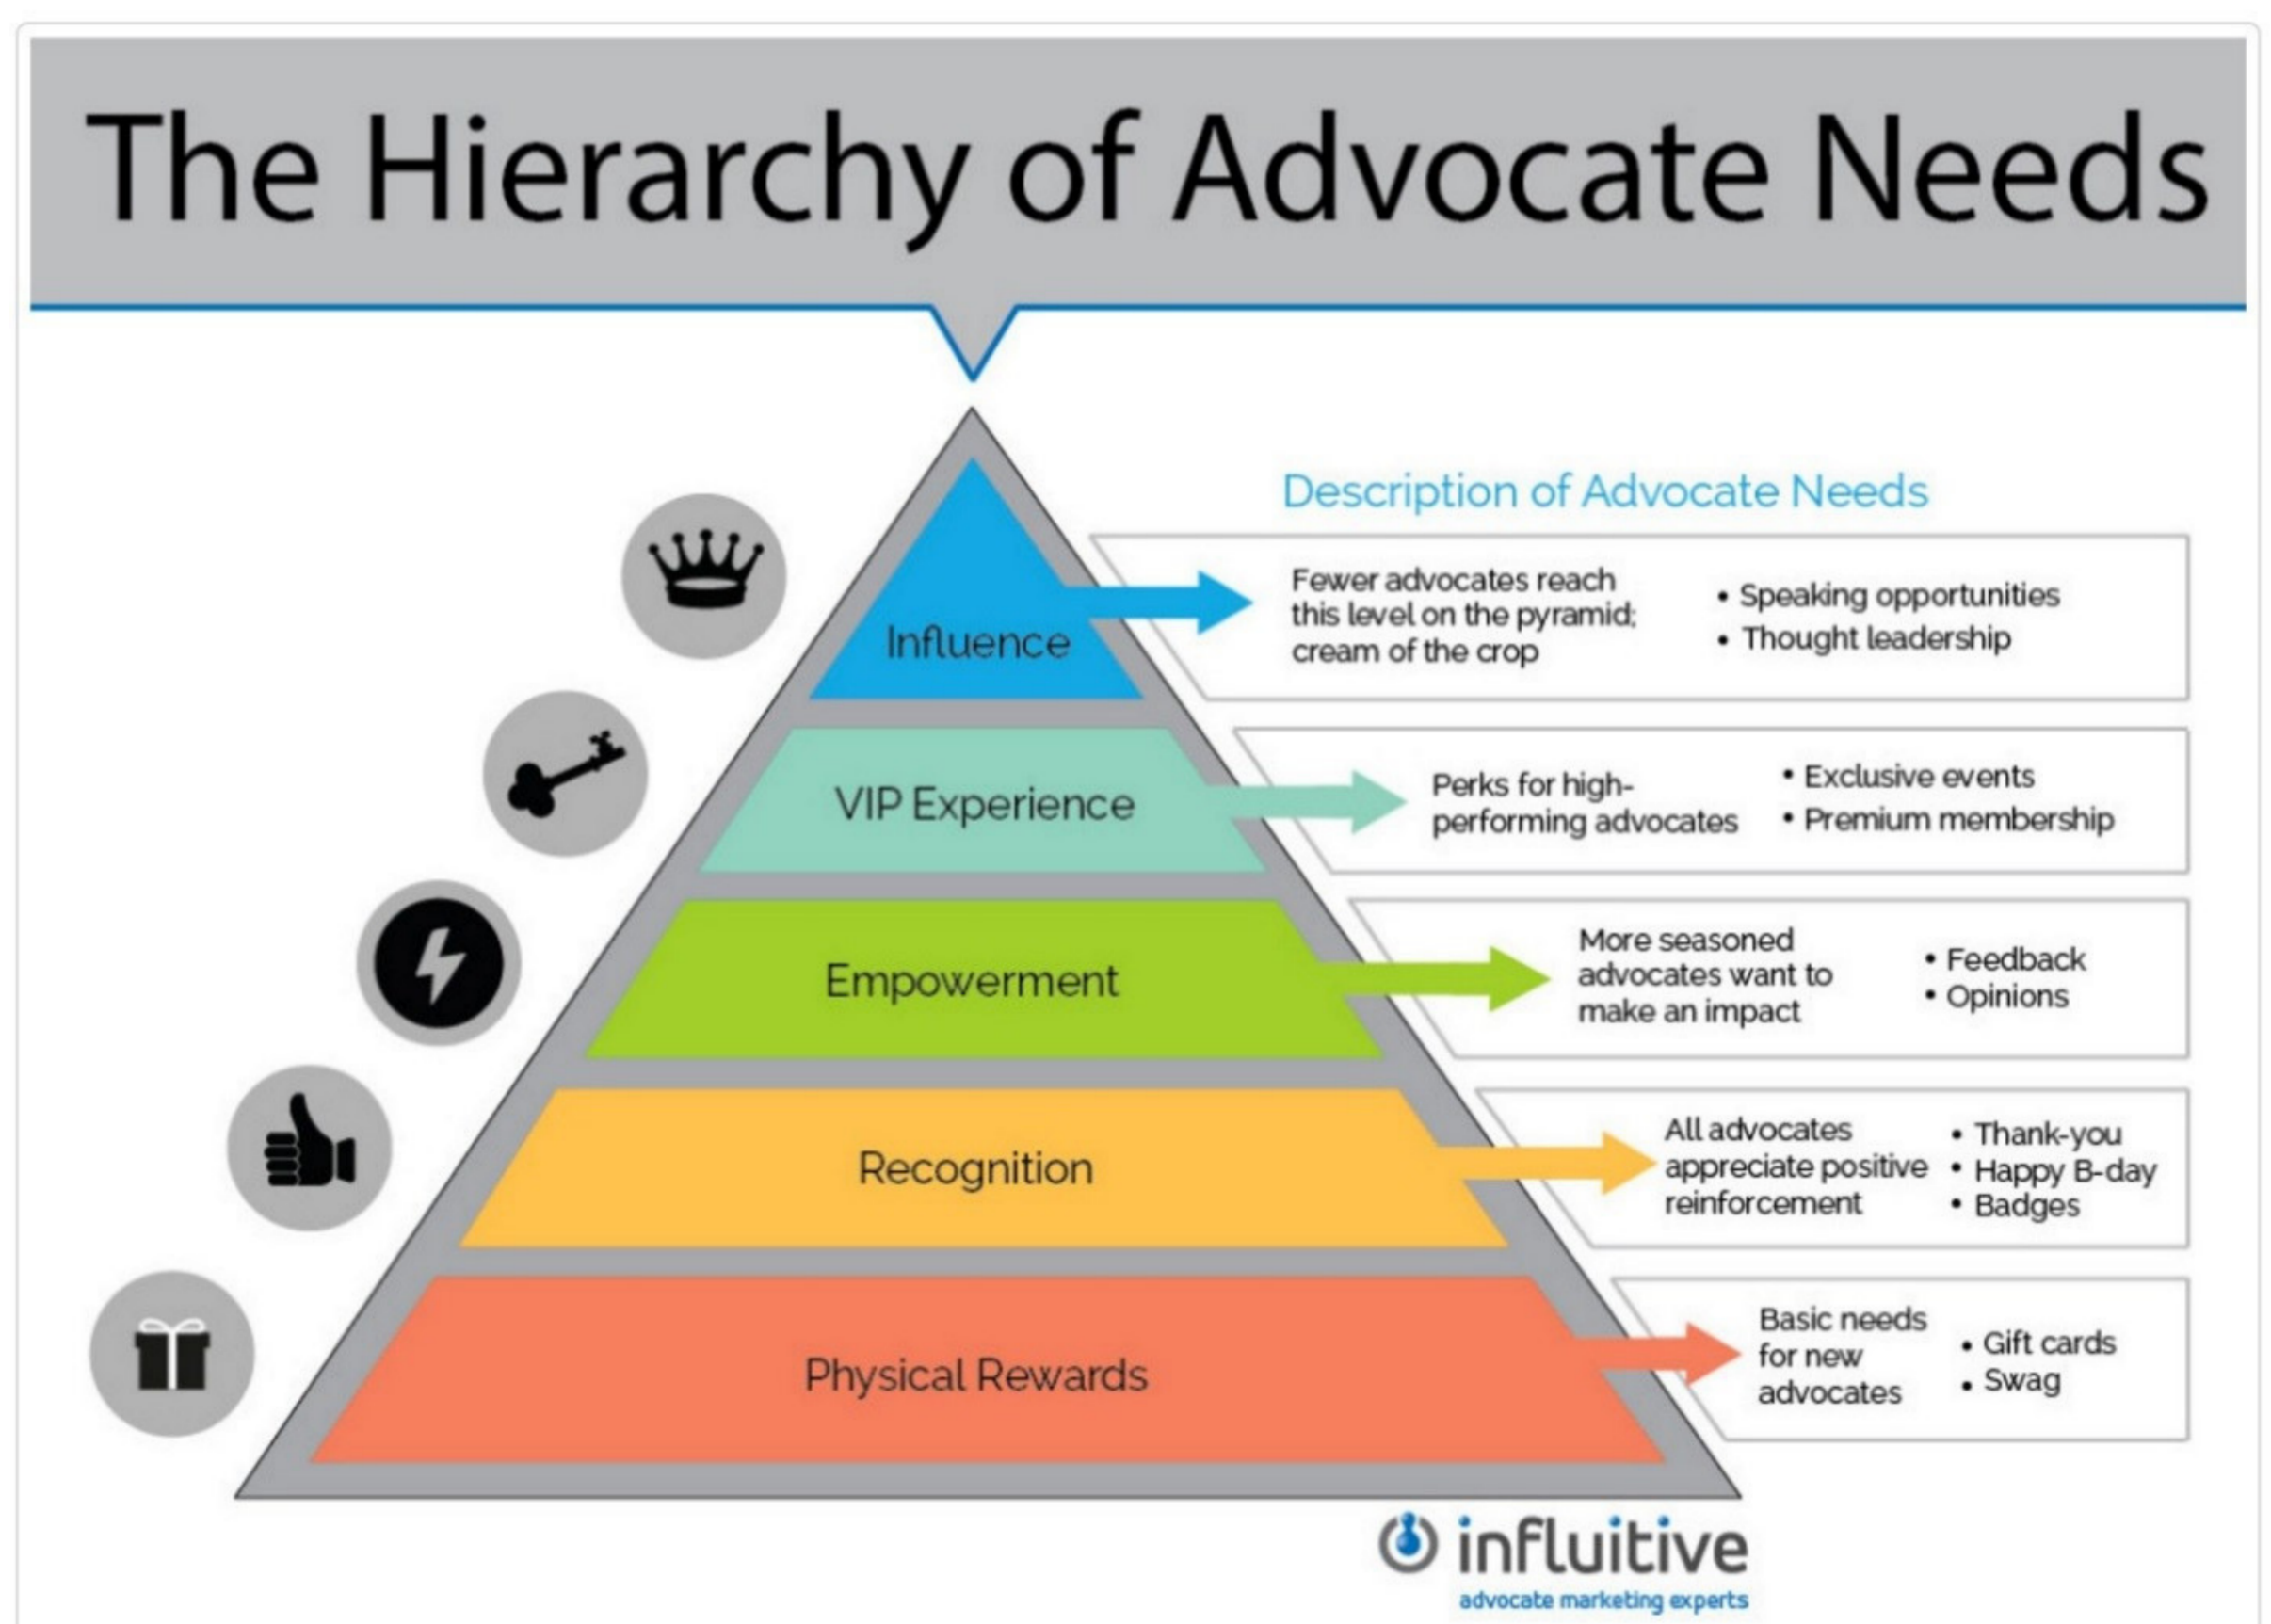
The Hierarchy of Advocate Needs

Description of Advocate Needs

Influence

Fewer advocates reach this level on the pyramid; cream of the crop

• Speaking opportunities
• Thought leadership

VIP Experience

Perks for high-performing advocates

• Exclusive events
• Premium membership

Empowerment

More seasoned advocates want to make an impact

• Feedback
• Opinions

Recognition

All advocates appreciate positive reinforcement

• Thank-you
• Happy B-day
• Badges

Physical Rewards

Basic needs for new advocates

• Gift cards
• Swag

influitive
advocate marketing experts